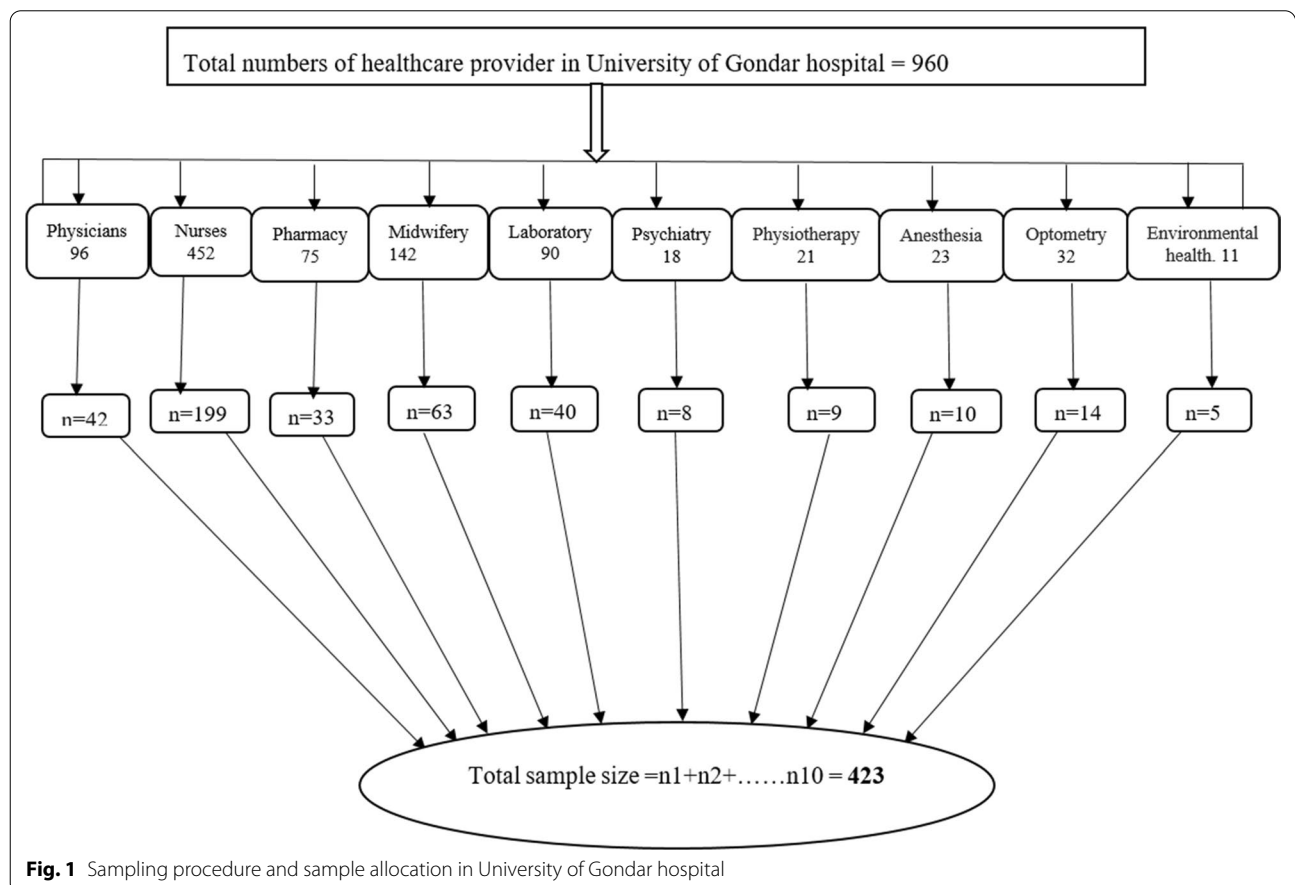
Total numbers of healthcare provider in University of Gondar hospital = 960

Physicians 96

Nurses 452

Pharmacy 75

Midwifery 142

Laboratory 90

Psychiatry 18

Physiotherapy 21

Anesthesia 23

Optometry 32

Environmental health. 11

n=42

n=199

n=33

n=63

n=40

n=8

n=9

n=10

n=14

n=5

Total sample size =n1+n2+……n10 = **423**

**Fig. 1** Sampling procedure and sample allocation in University of Gondar hospital